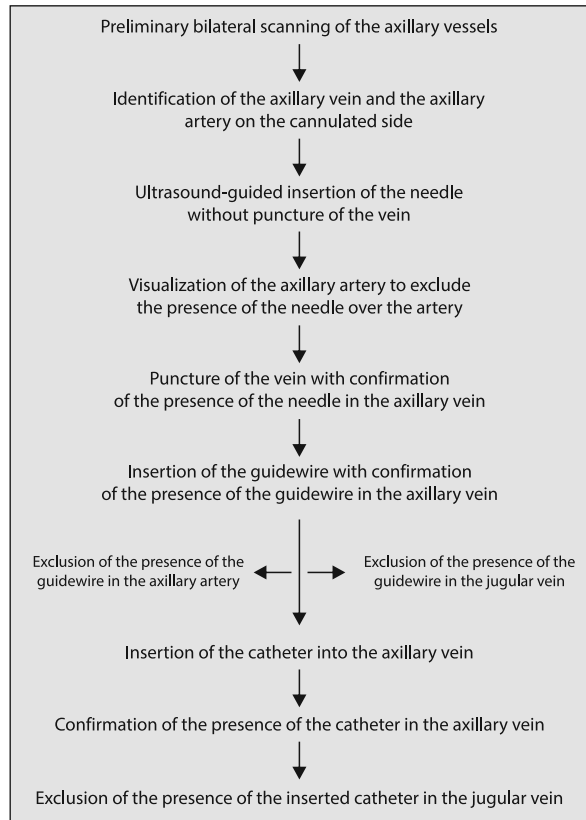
Preliminary bilateral scanning of the axillary vessels

Identification of the axillary vein and the axillary artery on the cannulated side

Ultrasound-guided insertion of the needle without puncture of the vein

Visualization of the axillary artery to exclude the presence of the needle over the artery

Puncture of the vein with confirmation of the presence of the needle in the axillary vein

Insertion of the guidewire with confirmation of the presence of the guidewire in the axillary vein

Exclusion of the presence of the guidewire in the axillary artery

Exclusion of the presence of the guidewire in the jugular vein

Insertion of the catheter into the axillary vein

Confirmation of the presence of the catheter in the axillary vein

Exclusion of the presence of the inserted catheter in the jugular vein